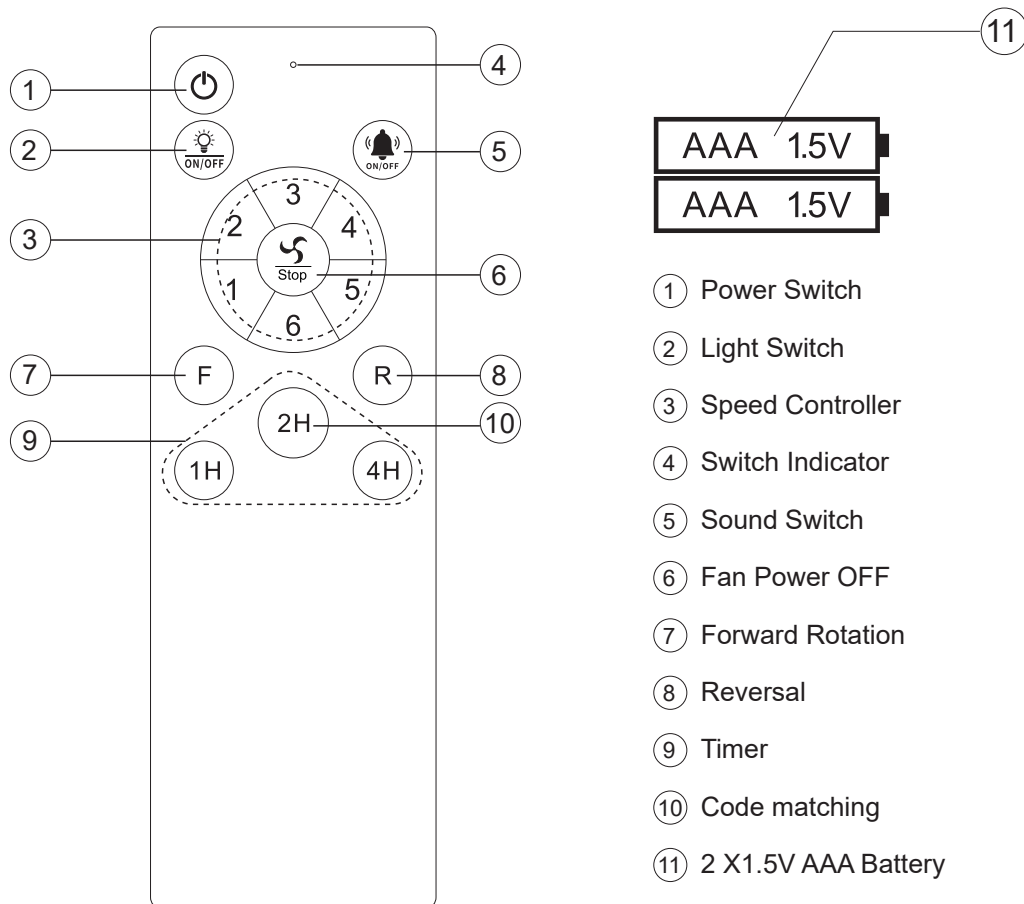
1
2
ON/OFF
4
5
ON/OFF
3
3
2
4
Stop
6
1
5
6
7
F
R
8
2H
10
9
1H
4H

11
AAA 1.5V
AAA 1.5V

1 Power Switch
2 Light Switch
3 Speed Controller
4 Switch Indicator
5 Sound Switch
6 Fan Power OFF
7 Forward Rotation
8 Reversal
9 Timer
10 Code matching
11 2 X1.5V AAA Battery